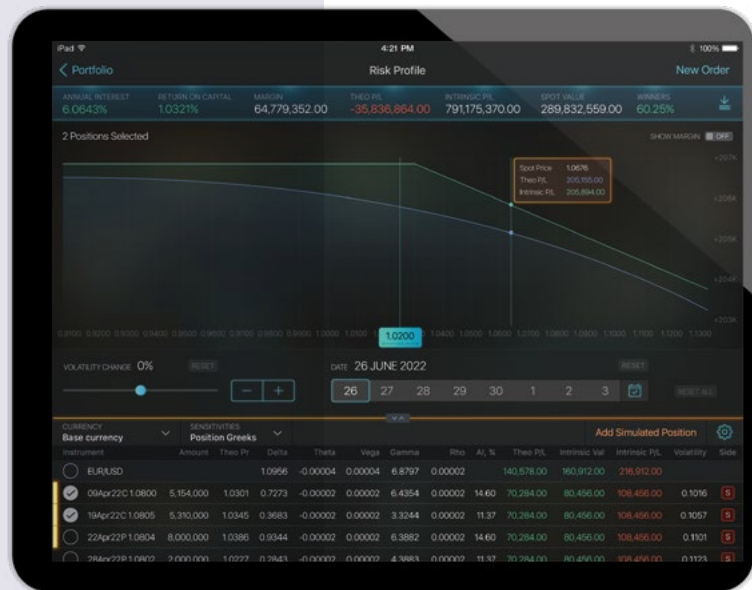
iPad 4:21 PM 100%

Portfolio Risk Profile New Order

ANNUAL INTEREST 6.0643% RETURN ON CAPITAL 1.0321% MARGIN 64,779,352.00 THEO P/L -35,836,864.00 INTRINSIC P/L 791,175,370.00 SPOT VALUE 289,832,559.00 WINNERS 60.25%

2 Positions Selected SHOW MARGIN OFF

Spot Price 1.0676
Theo P/L 205,155.00
Intrinsic P/L 205,894.00

+207K +206K +205K +204K +203K

1.0200

VOLATILITY CHANGE 0% RESET DATE 26 JUNE 2022 RESET

26 27 28 29 30 1 2 3 RESET ALL

CURRENCY Base currency SENSITIVITIES Position Greeks Add Simulated Position

| Instrument | Amount | Theo Pr | Delta | Theta | Vega | Gamma | Rho | Al, % | Theo P/L | Intrinsic Val | Intrinsic P/L | Volatility | Side |
|---|---|---|---|---|---|---|---|---|---|---|---|---|---|
| EUR/USD | | | 1.0956 | -0.00004 | 0.00004 | 6.8797 | 0.00002 | | 140,578.00 | 160,912.00 | 216,912.00 | | |
| 09Apr22C 1.0800 | 5,154,000 | 1.0301 | 0.7273 | -0.00002 | 0.00002 | 6.4354 | 0.00002 | 14.60 | 70,284.00 | 80,456.00 | 108,456.00 | 0.1016 | S |
| 19Apr22C 1.0805 | 5,310,000 | 1.0345 | 0.3683 | -0.00002 | 0.00002 | 3.3244 | 0.00002 | 11.37 | 70,284.00 | 80,456.00 | 108,456.00 | 0.1057 | S |
| 22Apr22P 1.0804 | 8,000,000 | 1.0386 | 0.9344 | -0.00002 | 0.00002 | 6.3882 | 0.00002 | 14.60 | 70,284.00 | 80,456.00 | 108,456.00 | 0.1101 | S |
| 28Apr22P 1.0802 | 2,000,000 | 1.0227 | 0.2843 | -0.00002 | 0.00002 | 4.3883 | 0.00002 | 11.37 | 70,284.00 | 80,456.00 | 108,456.00 | 0.1123 | S |